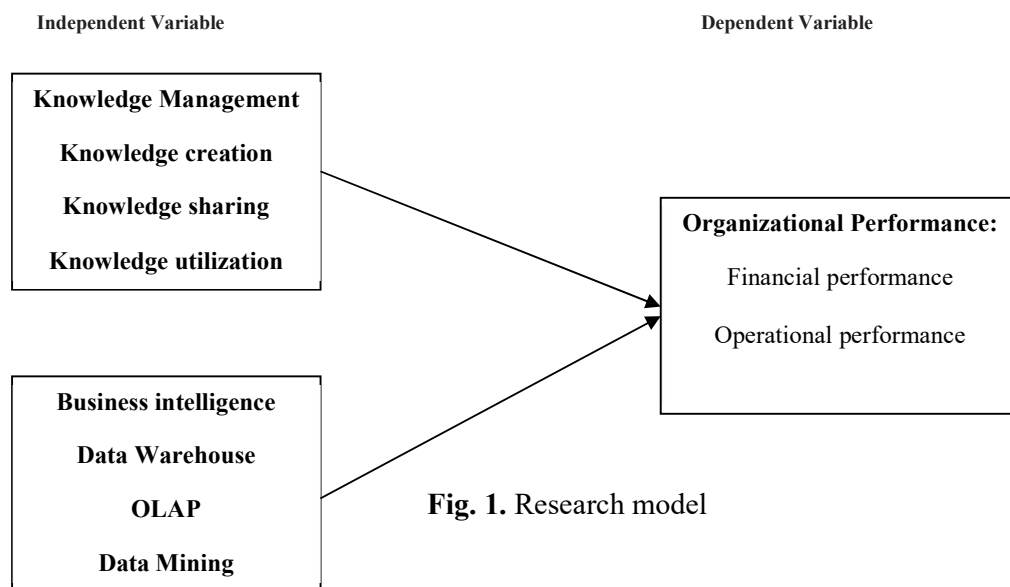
Independent Variable

Dependent Variable

Knowledge Management

Knowledge creation

Knowledge sharing

Knowledge utilization

Organizational Performance:

Financial performance

Operational performance

Business intelligence

Data Warehouse

OLAP

Data Mining

Fig. 1. Research model